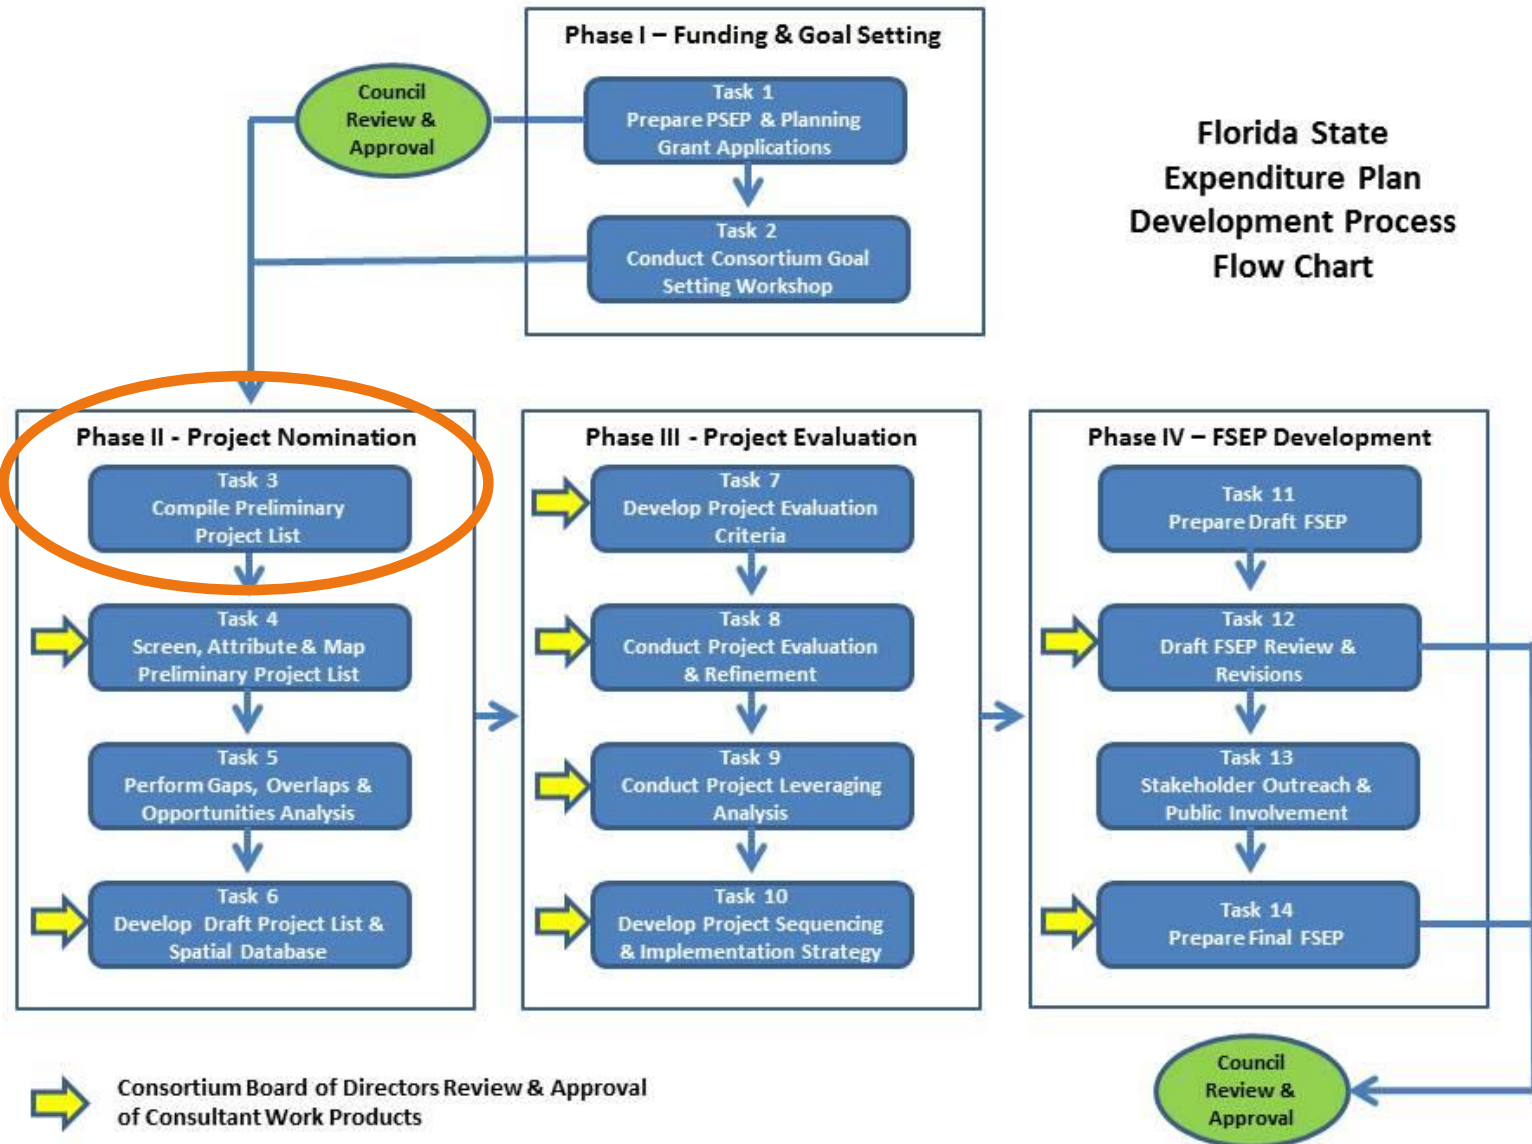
Phase I – Funding & Goal Setting

Council Review & Approval

Task 1
Prepare PSEP & Planning Grant Applications

Task 2
Conduct Consortium Goal Setting Workshop

Florida State Expenditure Plan Development Process Flow Chart

Phase II - Project Nomination

Task 3
Compile Preliminary Project List

Task 4
Screen, Attribute & Map Preliminary Project List

Task 5
Perform Gaps, Overlaps & Opportunities Analysis

Task 6
Develop Draft Project List & Spatial Database

Phase III - Project Evaluation

Task 7
Develop Project Evaluation Criteria

Task 8
Conduct Project Evaluation & Refinement

Task 9
Conduct Project Leveraging Analysis

Task 10
Develop Project Sequencing & Implementation Strategy

Phase IV – FSEP Development

Task 11
Prepare Draft FSEP

Task 12
Draft FSEP Review & Revisions

Task 13
Stakeholder Outreach & Public Involvement

Task 14
Prepare Final FSEP

Consortium Board of Directors Review & Approval of Consultant Work Products

Council Review & Approval